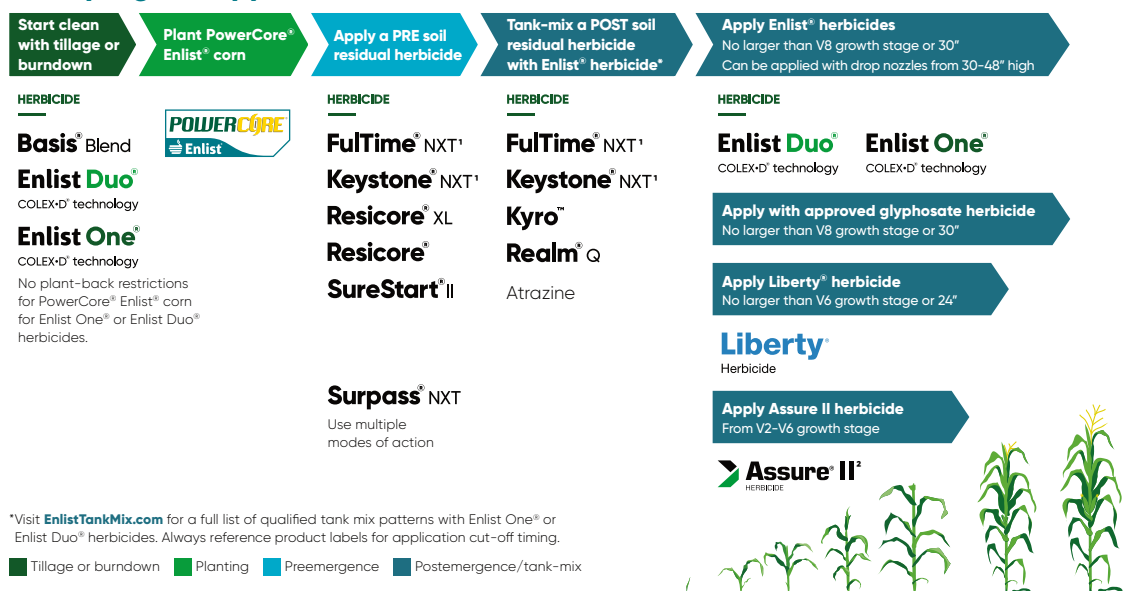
Start clean with tillage or burndown

Plant PowerCore® Enlist® corn

Apply a PRE soil residual herbicide

Tank-mix a POST soil residual herbicide with Enlist® herbicide*

Apply Enlist® herbicides
No larger than V8 growth stage or 30″
Can be applied with drop nozzles from 30-48″ high

HERBICIDE

Basis® Blend

Enlist Duo®
COLEX•D® technology

Enlist One®
COLEX•D® technology

No plant-back restrictions for PowerCore® Enlist® corn for Enlist One® or Enlist Duo® herbicides.

POWERCORE Enlist

HERBICIDE

FulTime® NXT¹

Keystone® NXT¹

Resicore® XL

Resicore®

SureStart® II

Surpass® NXT

Use multiple modes of action

HERBICIDE

FulTime® NXT¹

Keystone® NXT¹

Kyro™

Realm® Q

Atrazine

HERBICIDE

Enlist Duo®
COLEX•D® technology

Enlist One®
COLEX•D® technology

Apply with approved glyphosate herbicide
No larger than V8 growth stage or 30″

Apply Liberty® herbicide
No larger than V6 growth stage or 24″

Liberty®
Herbicide

Apply Assure II herbicide
From V2-V6 growth stage

Assure® II²
HERBICIDE

*Visit EnlistTankMix.com for a full list of qualified tank mix patterns with Enlist One® or Enlist Duo® herbicides. Always reference product labels for application cut-off timing.

Tillage or burndown
Planting
Preemergence
Postemergence/tank-mix